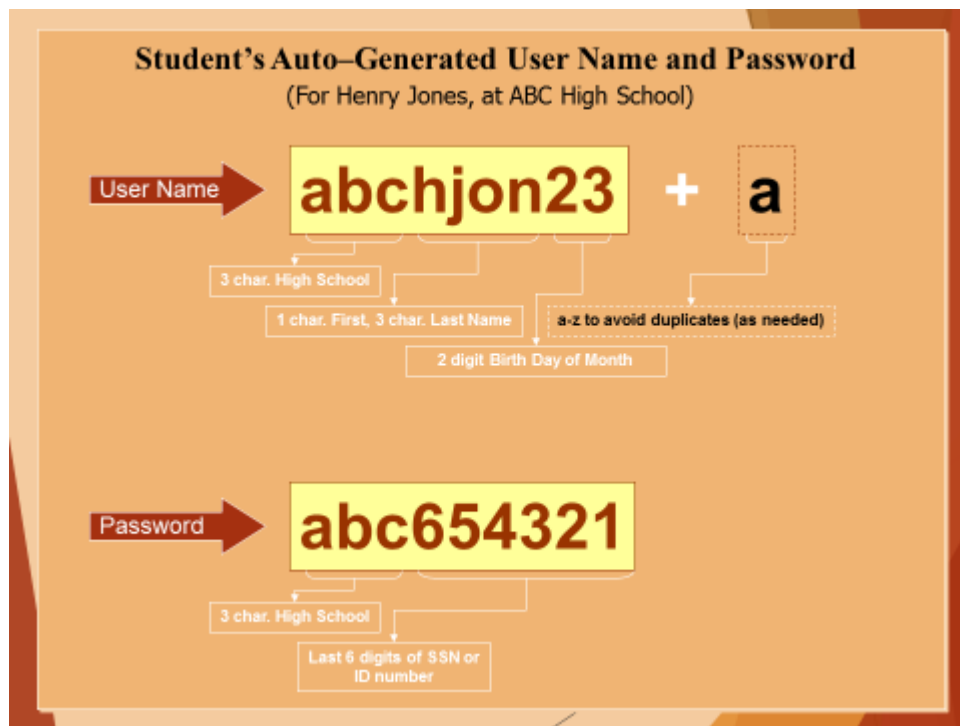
Student's Auto–Generated User Name and Password
(For Henry Jones, at ABC High School)

User Name

abchjon23

+

a

3 char. High School

1 char. First, 3 char. Last Name

a-z to avoid duplicates (as needed)

2 digit Birth Day of Month

Password

abc654321

3 char. High School

Last 6 digits of SSN or ID number